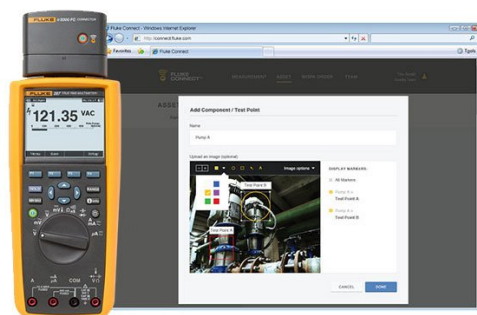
FLUKE

121.35 VAC

COM

Fluke Connect - Windows Internet Explorer

http://connect.fluke.com

Favorites

Fluke Connect

FLUKE CONNECT

MEASUREMENT

ASSET

WORK ORDER

TEAM

ASSO

Add Component / Test Point

Name

Pump A

Upload an image (optional)

Image options

Test Point B

Test Point A

DISPLAY MARKERS:

All Markers

Test Point A

Test Point B

CANCEL

DONE